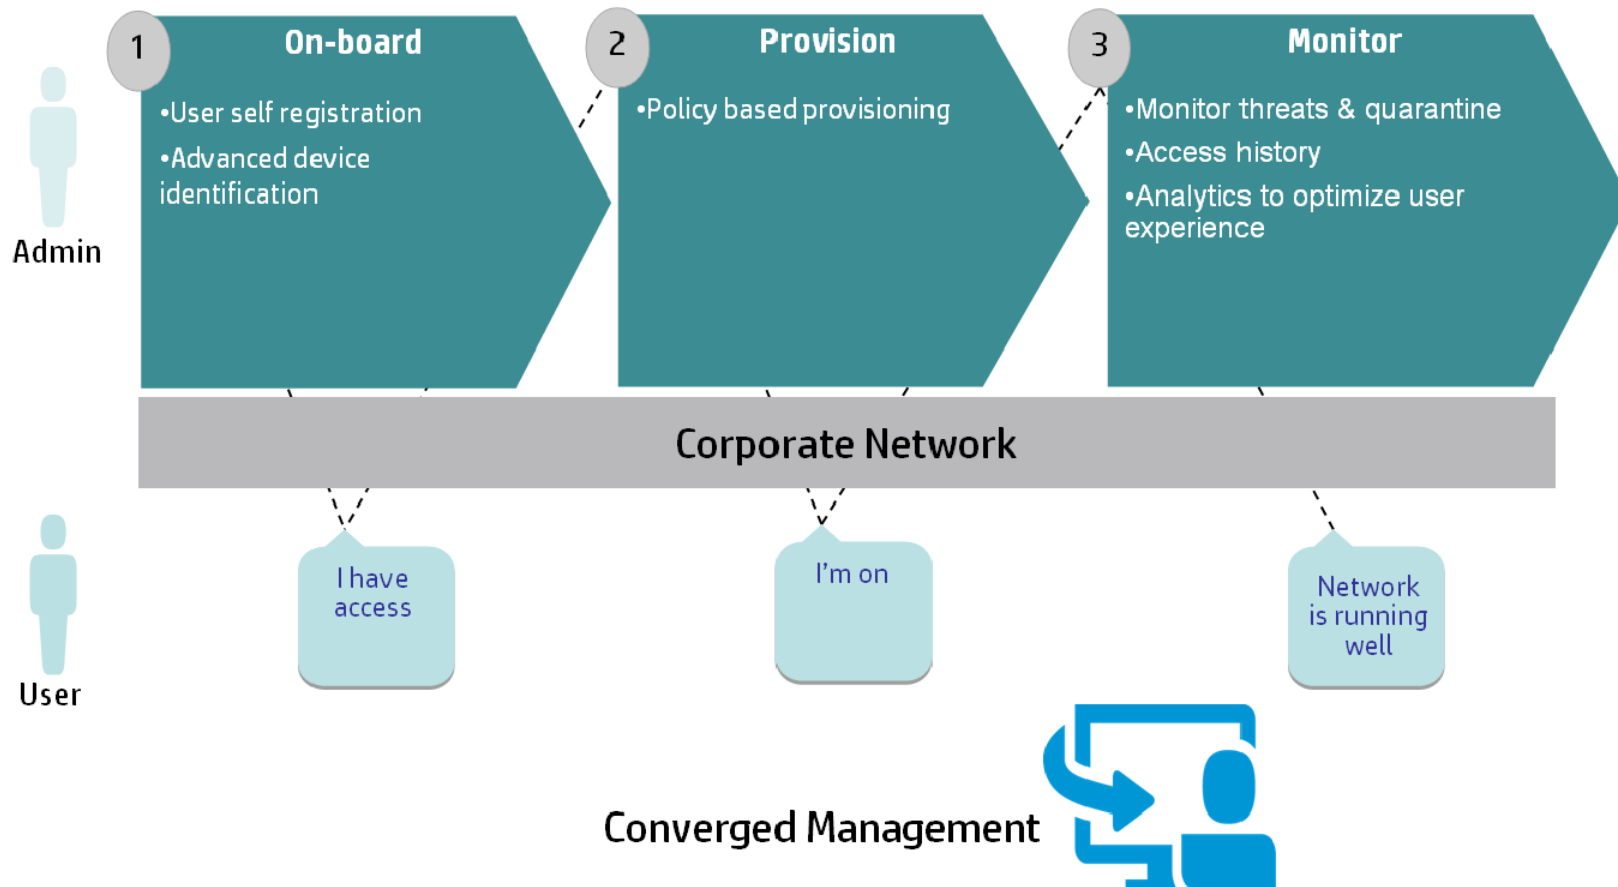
Admin

1 On-board

•User self registration

•Advanced device identification

2 Provision

•Policy based provisioning

3 Monitor

•Monitor threats & quarantine

•Access history

•Analytics to optimize user experience

Corporate Network

User

I have access

I'm on

Network is running well

Converged Management